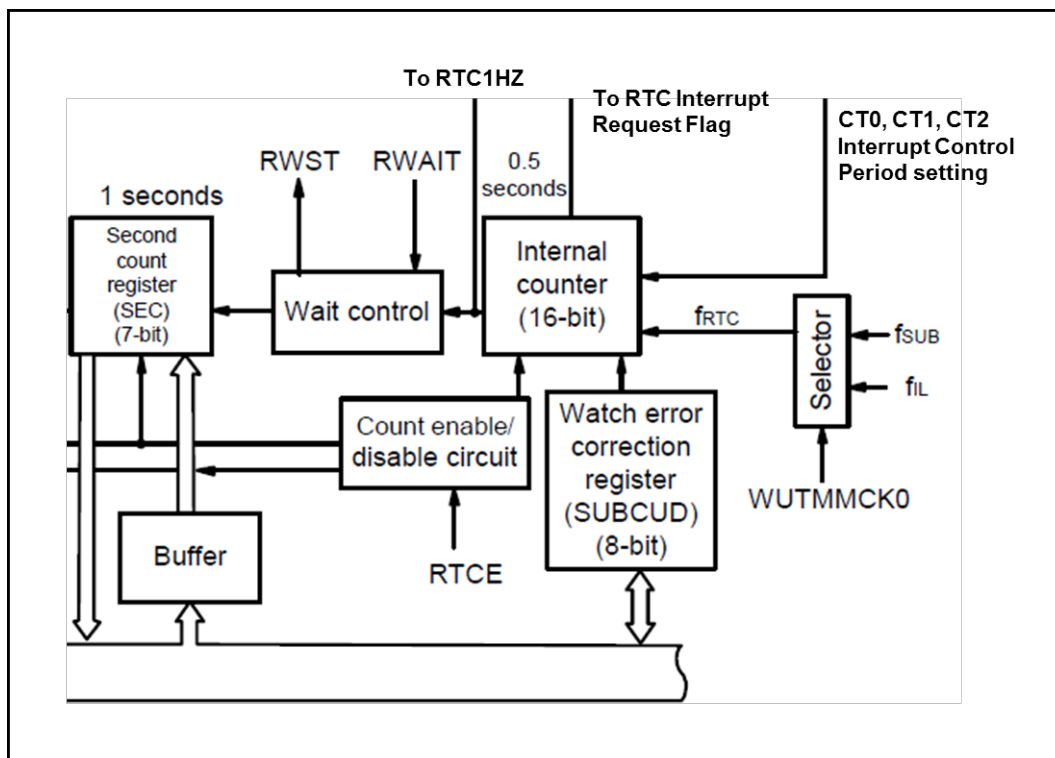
To RTC1HZ

To RTC Interrupt Request Flag

CT0, CT1, CT2 Interrupt Control Period setting

RWST

RWAIT

0.5 seconds

1 seconds

Second count register (SEC) (7-bit)

Wait control

Internal counter (16-bit)

$f_{RTC}$

Selector

$f_{SUB}$

$f_{IL}$

Count enable/ disable circuit

Watch error correction register (SUBCUD) (8-bit)

WUTMMCK0

Buffer

RTCE